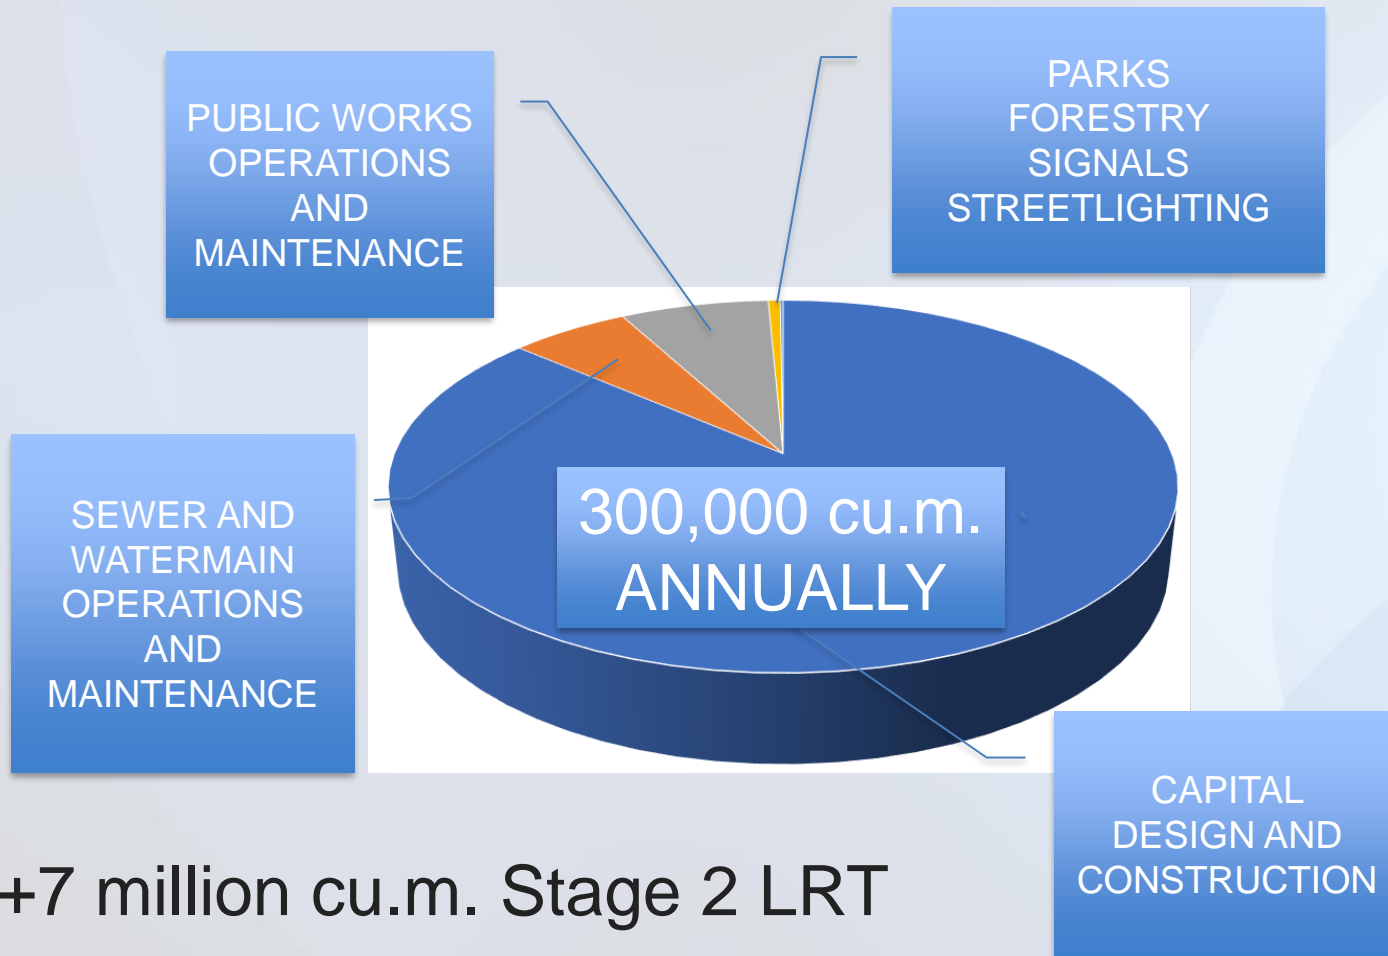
PUBLIC WORKS OPERATIONS AND MAINTENANCE

PARKS FORESTRY SIGNALS STREETLIGHTING

SEWER AND WATERMAIN OPERATIONS AND MAINTENANCE

300,000 cu.m. ANNUALLY

CAPITAL DESIGN AND CONSTRUCTION

+7 million cu.m. Stage 2 LRT